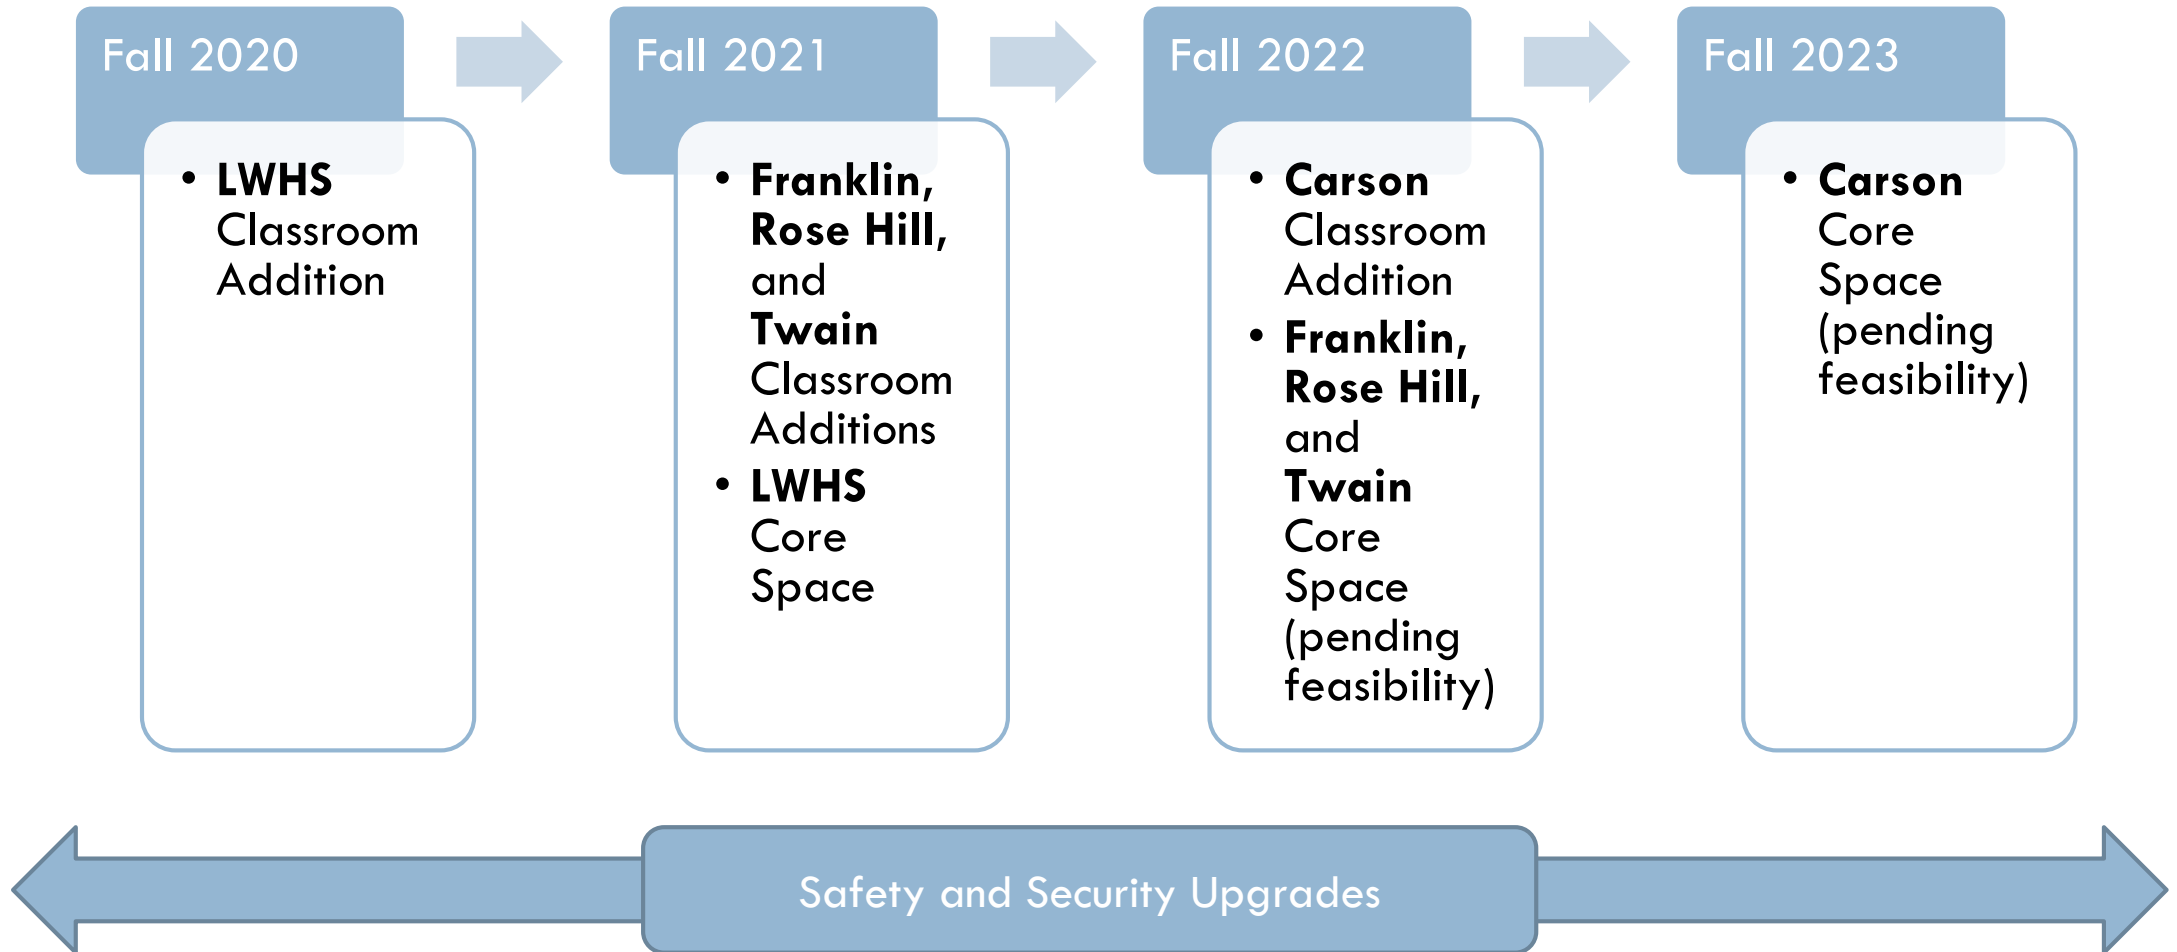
Fall 2020

- LWHS Classroom Addition

Fall 2021

- Franklin, Rose Hill, and Twain Classroom Additions
- LWHS Core Space

Fall 2022

- Carson Classroom Addition
- Franklin, Rose Hill, and Twain Core Space (pending feasibility)

Fall 2023

- Carson Core Space (pending feasibility)

Safety and Security Upgrades